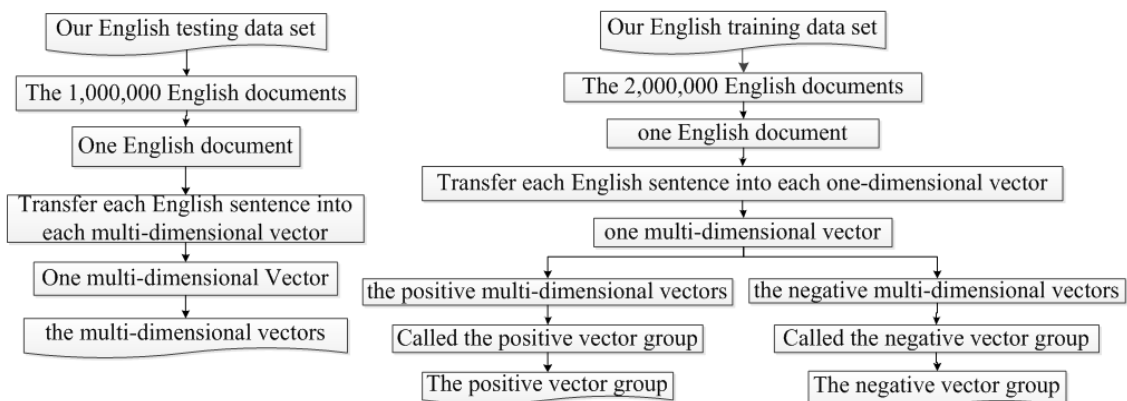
Our English testing data set

The 1,000,000 English documents

One English document

Transfer each English sentence into each multi-dimensional vector

One multi-dimensional Vector

the multi-dimensional vectors

Our English training data set

The 2,000,000 English documents

one English document

Transfer each English sentence into each one-dimensional vector

one multi-dimensional vector

the positive multi-dimensional vectors

Called the positive vector group

The positive vector group

the negative multi-dimensional vectors

Called the negative vector group

The negative vector group